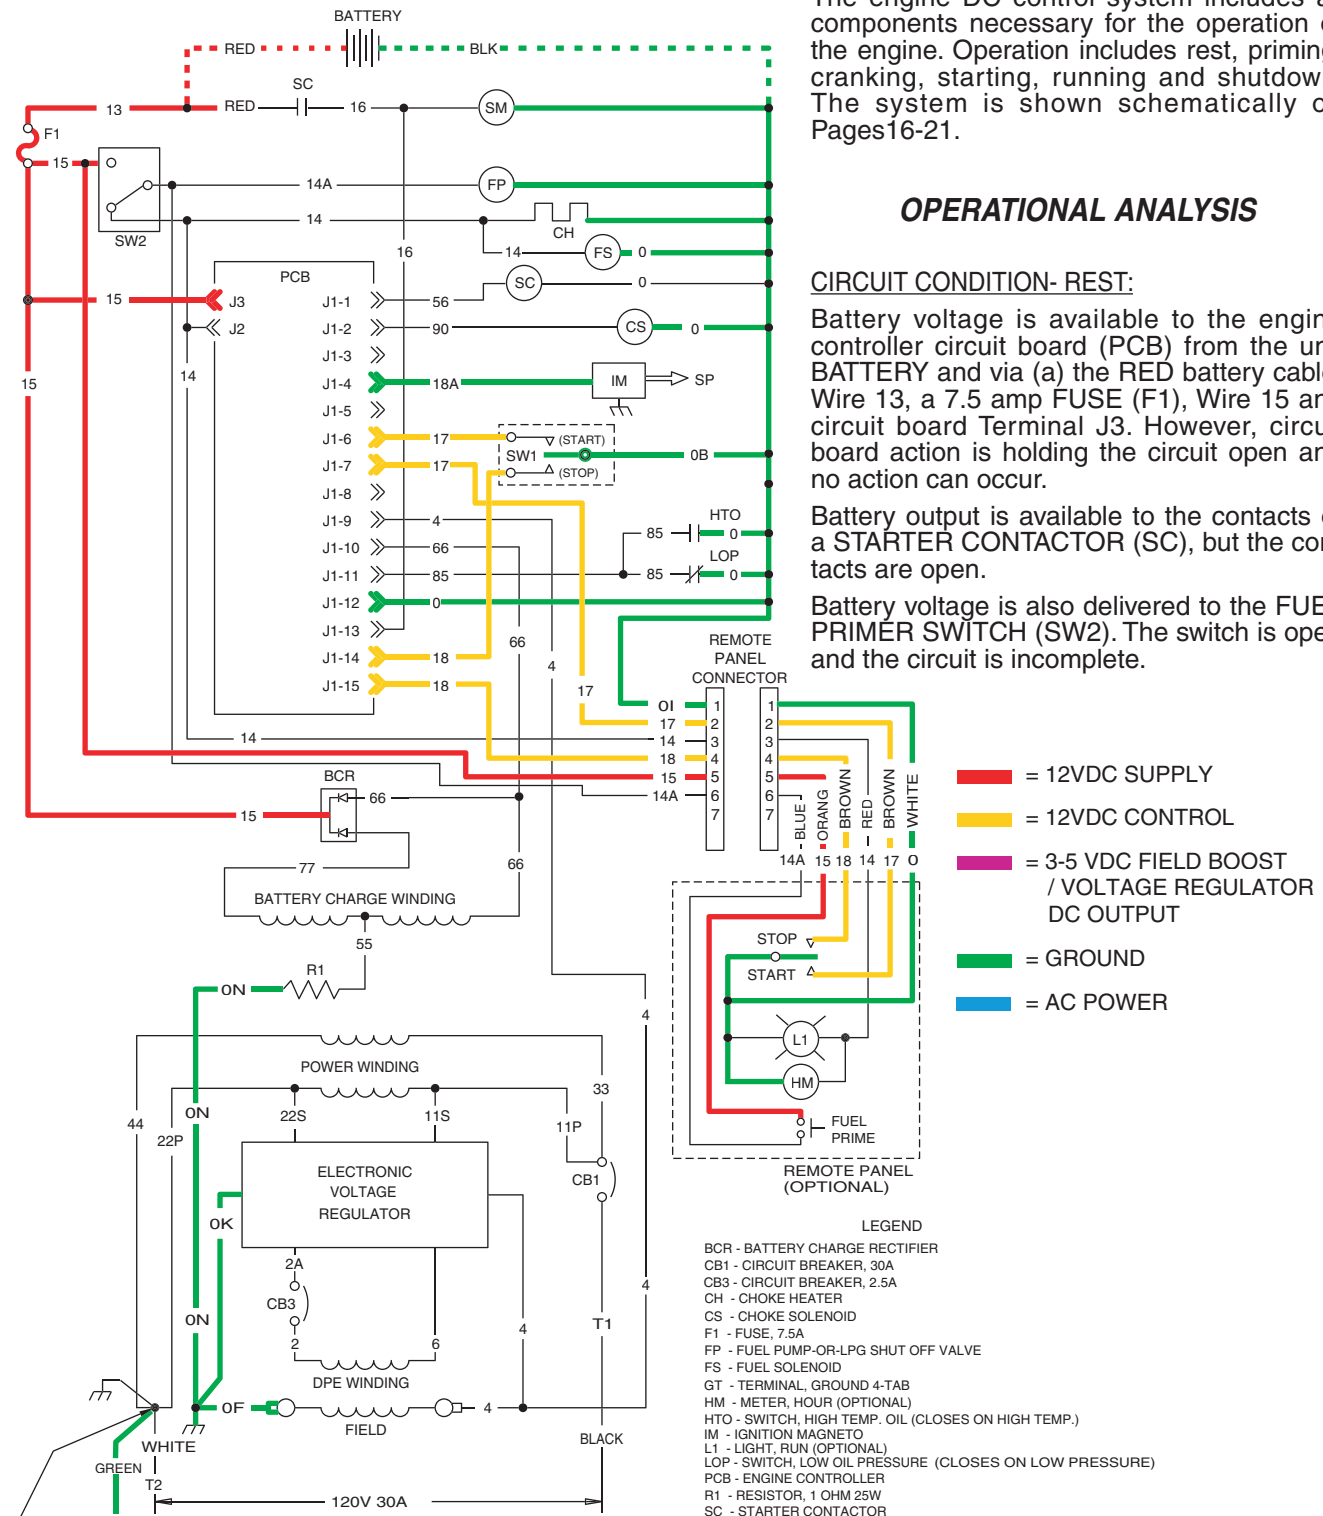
The engine DC control system includes a components necessary for the operation the engine. Operation includes rest, priming cranking, starting, running and shutdow The system is shown schematically o Pages16-21.

OPERATIONAL ANALYSIS

CIRCUIT CONDITION- REST:

Battery voltage is available to the engin controller circuit board (PCB) from the un BATTERY and via (a) the RED battery cabl Wire 13, a 7.5 amp FUSE (F1), Wire 15 an circuit board Terminal J3. However, circu board action is holding the circuit open an no action can occur.

Battery output is available to the contacts o a STARTER CONTACTOR (SC), but the con tacts are open.

Battery voltage is also delivered to the FUE PRIMER SWITCH (SW2). The switch is ope and the circuit is incomplete.

BATTERY
RED
BLK
13
RED
SC
16
SM
F1
15
14A
FP
14
CH
SW2
16
14
FS
0
PCB
15
J3
J1-1
56
SC
0
J2
J1-2
90
CS
0
J1-3
15
14
J1-4
18A
IM
SP
J1-5
J1-6
17
(START)
SW1
0B
J1-7
17
(STOP)
J1-8
J1-9
4
HTO
J1-10
66
85
0
LOP
J1-11
85
85
0
J1-12
0
J1-13
66
REMOTE PANEL CONNECTOR
J1-14
18
4
J1-15
18
17
OI
1
1
17
2
2
14
14
3
3
18
4
4
BCR
15
5
5
66
14A
6
6
7
7
15
BLUE
ORANG
BROWN
RED
BROWN
WHITE
14A
15
18
14
17
O
77
66
BATTERY CHARGE WINDING
55
STOP
START
R1
ON
4
L1
POWER WINDING
HM
33
44
ON
22S
11S
11P
FUEL PRIME
22P
REMOTE PANEL (OPTIONAL)
CB1
ELECTRONIC VOLTAGE REGULATOR
OK
4
2A
CB3
T1
ON
2
6
4
DPE WINDING
OF
FIELD
4
WHITE
BLACK
GREEN
T2
120V 30A

= 12VDC SUPPLY
= 12VDC CONTROL
= 3-5 VDC FIELD BOOST / VOLTAGE REGULATOR DC OUTPUT
= GROUND
= AC POWER

LEGEND
BCR - BATTERY CHARGE RECTIFIER
CB1 - CIRCUIT BREAKER, 30A
CB3 - CIRCUIT BREAKER, 2.5A
CH - CHOKE HEATER
CS - CHOKE SOLENOID
F1 - FUSE, 7.5A
FP - FUEL PUMP-OR-LPG SHUT OFF VALVE
FS - FUEL SOLENOID
GT - TERMINAL, GROUND 4-TAB
HM - METER, HOUR (OPTIONAL)
HTO - SWITCH, HIGH TEMP. OIL (CLOSES ON HIGH TEMP.)
IM - IGNITION MAGNETO
L1 - LIGHT, RUN (OPTIONAL)
LOP - SWITCH, LOW OIL PRESSURE (CLOSES ON LOW PRESSURE)
PCB - ENGINE CONTROLLER
R1 - RESISTOR, 1 OHM 25W
SC - STARTER CONTACTOR